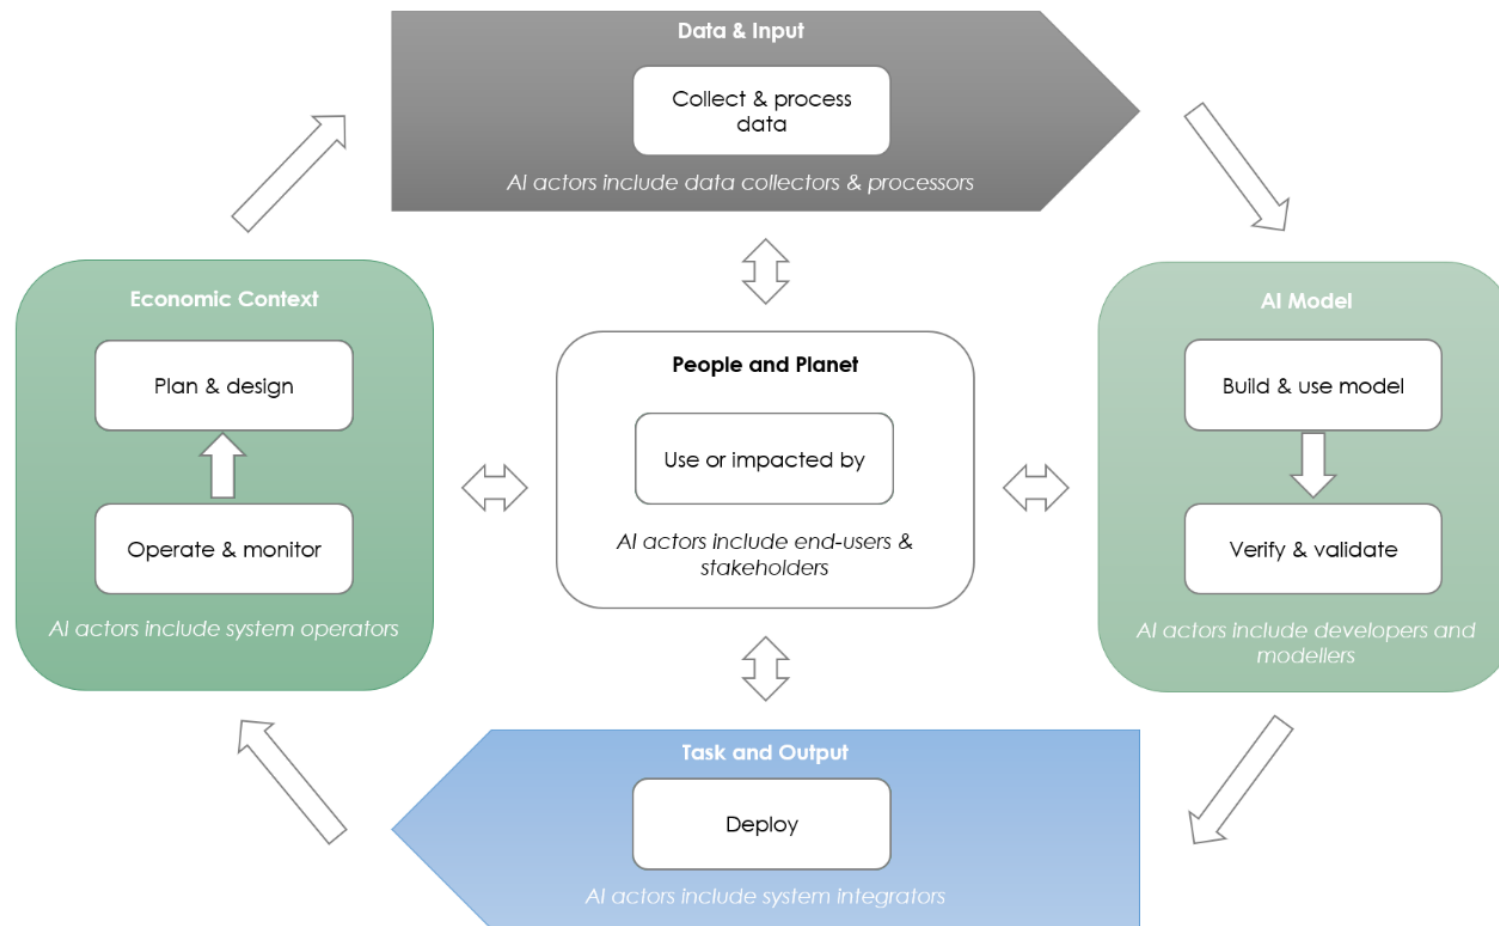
Data & Input

Collect & process data

AI actors include data collectors & processors

Economic Context

Plan & design

Operate & monitor

AI actors include system operators

People and Planet

Use or impacted by

AI actors include end-users & stakeholders

AI Model

Build & use model

Verify & validate

AI actors include developers and modellers

Task and Output

Deploy

AI actors include system integrators